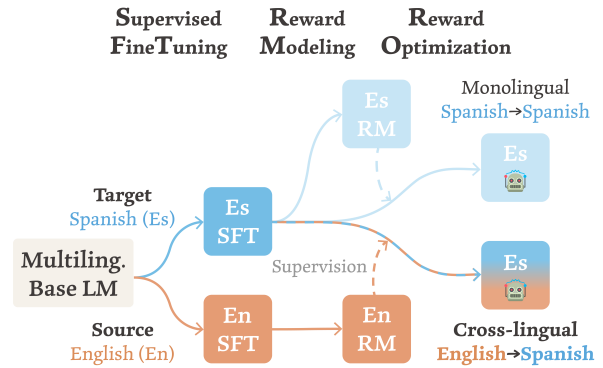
Supervised FineTuning

Reward Modeling

Reward Optimization

Monolingual
Spanish→Spanish

Es RM

Es

Target
Spanish (Es)

Es SFT

Multiling. Base LM

Supervision

Es

Source
English (En)

En SFT

En RM

Cross-lingual
English→Spanish